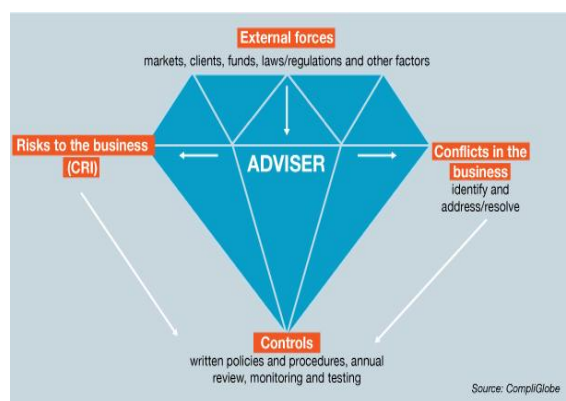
External forces
markets, clients, funds, laws/regulations and other factors

Risks to the business (CRI)

ADVISER

Conflicts in the business
identify and address/resolve

Controls
written policies and procedures, annual review, monitoring and testing

Source: CompliGlobe